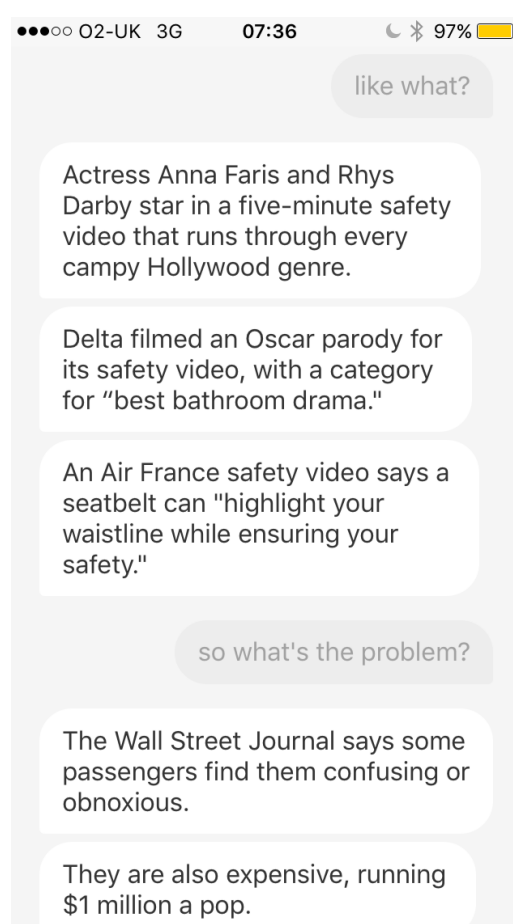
●●●○○ O2-UK 3G 07:36 97%

like what?

Actress Anna Faris and Rhys Darby star in a five-minute safety video that runs through every campy Hollywood genre.

Delta filmed an Oscar parody for its safety video, with a category for “best bathroom drama."

An Air France safety video says a seatbelt can "highlight your waistline while ensuring your safety."

so what's the problem?

The Wall Street Journal says some passengers find them confusing or obnoxious.

They are also expensive, running $1 million a pop.